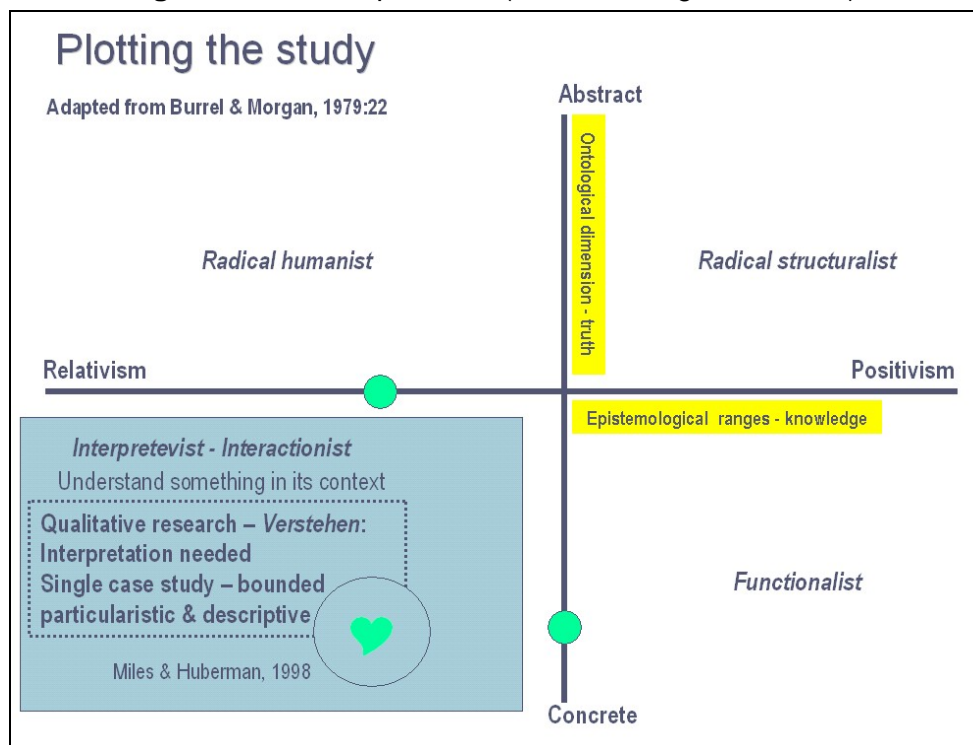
Plotting the study

Adapted from Burrel & Morgan, 1979:22

Abstract

Ontological dimension - truth

Radical humanist

Radical structuralist

Relativism

Positivism

Epistemological ranges - knowledge

Interpretevist - Interactionist

Understand something in its context

Qualitative research – Verstehen:
Interpretation needed
Single case study – bounded
particularistic & descriptive

Miles & Huberman, 1998

Functionalist

Concrete